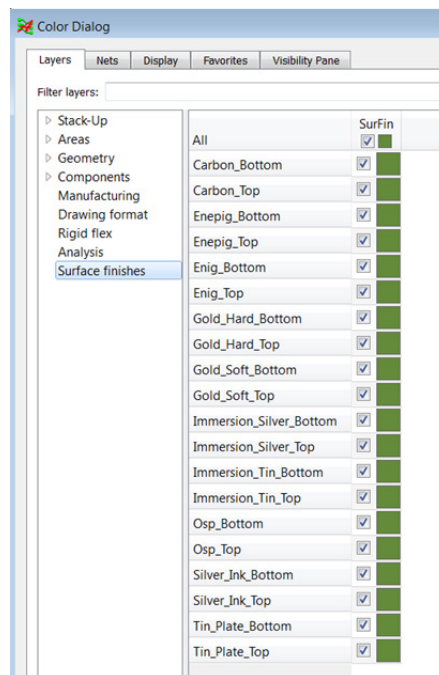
Color Dialog

Layers | Nets | Display | Favorites | Visibility Pane

Filter layers:

Stack-Up
Areas
Geometry
Components
Manufacturing
Drawing format
Rigid flex
Analysis
Surface finishes

| | SurFin |
|---|---|
| All | ☑ |
| Carbon_Bottom | ☑ |
| Carbon_Top | ☑ |
| Enepig_Bottom | ☑ |
| Enepig_Top | ☑ |
| Enig_Bottom | ☑ |
| Enig_Top | ☑ |
| Gold_Hard_Bottom | ☑ |
| Gold_Hard_Top | ☑ |
| Gold_Soft_Bottom | ☑ |
| Gold_Soft_Top | ☑ |
| Immersion_Silver_Bottom | ☑ |
| Immersion_Silver_Top | ☑ |
| Immersion_Tin_Bottom | ☑ |
| Immersion_Tin_Top | ☑ |
| Osp_Bottom | ☑ |
| Osp_Top | ☑ |
| Silver_Ink_Bottom | ☑ |
| Silver_Ink_Top | ☑ |
| Tin_Plate_Bottom | ☑ |
| Tin_Plate_Top | ☑ |